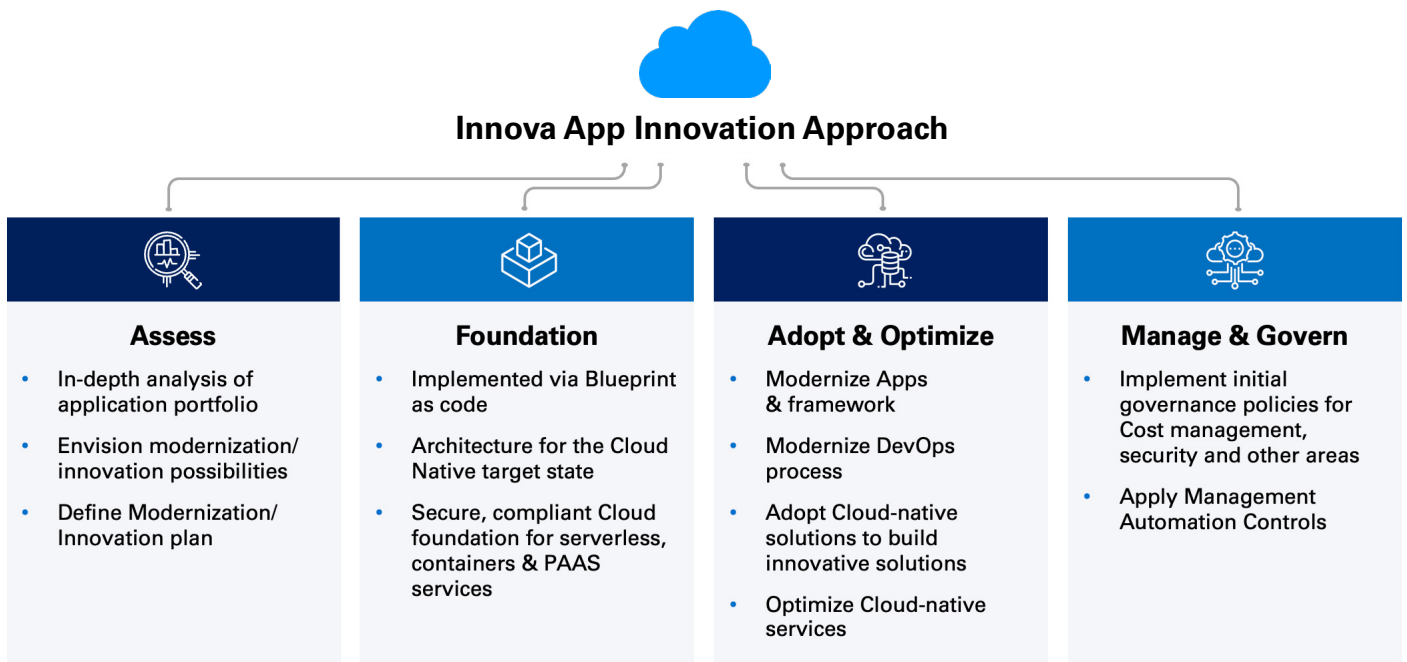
Innova App Innovation Approach

Assess

- In-depth analysis of application portfolio
- Envision modernization/ innovation possibilities
- Define Modernization/ Innovation plan

Foundation

- Implemented via Blueprint as code
- Architecture for the Cloud Native target state
- Secure, compliant Cloud foundation for serverless, containers & PAAS services

Adopt & Optimize

- Modernize Apps & framework
- Modernize DevOps process
- Adopt Cloud-native solutions to build innovative solutions
- Optimize Cloud-native services

Manage & Govern

- Implement initial governance policies for Cost management, security and other areas
- Apply Management Automation Controls